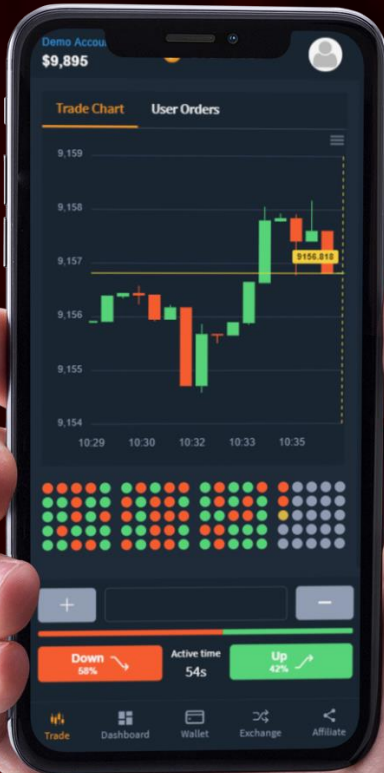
Demo Accou
$9,895

Trade Chart
User Orders

9,159
9,158
9,157
9,156
9,155
9,154

9156.818

10:29
10:30
10:32
10:33
10:35

+
−

Down
58%
Active time
54s
Up
42%

Trade
Dashboard
Wallet
Exchange
Affiliate